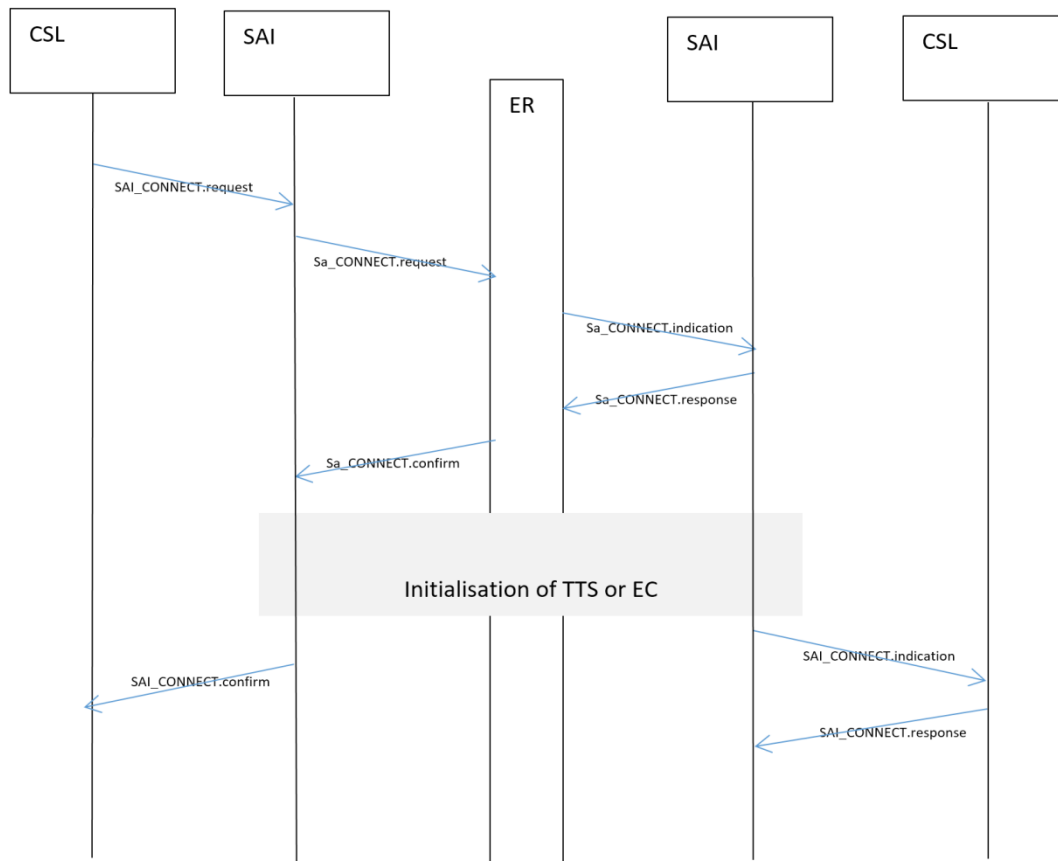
CSL

SAI

ER

SAI

CSL

SAI_CONNECT.request

Sa_CONNECT.request

Sa_CONNECT.indication

Sa_CONNECT.response

Sa_CONNECT.confirm

Initialisation of TTS or EC

SAI_CONNECT.indication

SAI_CONNECT.confirm

SAI_CONNECT.response